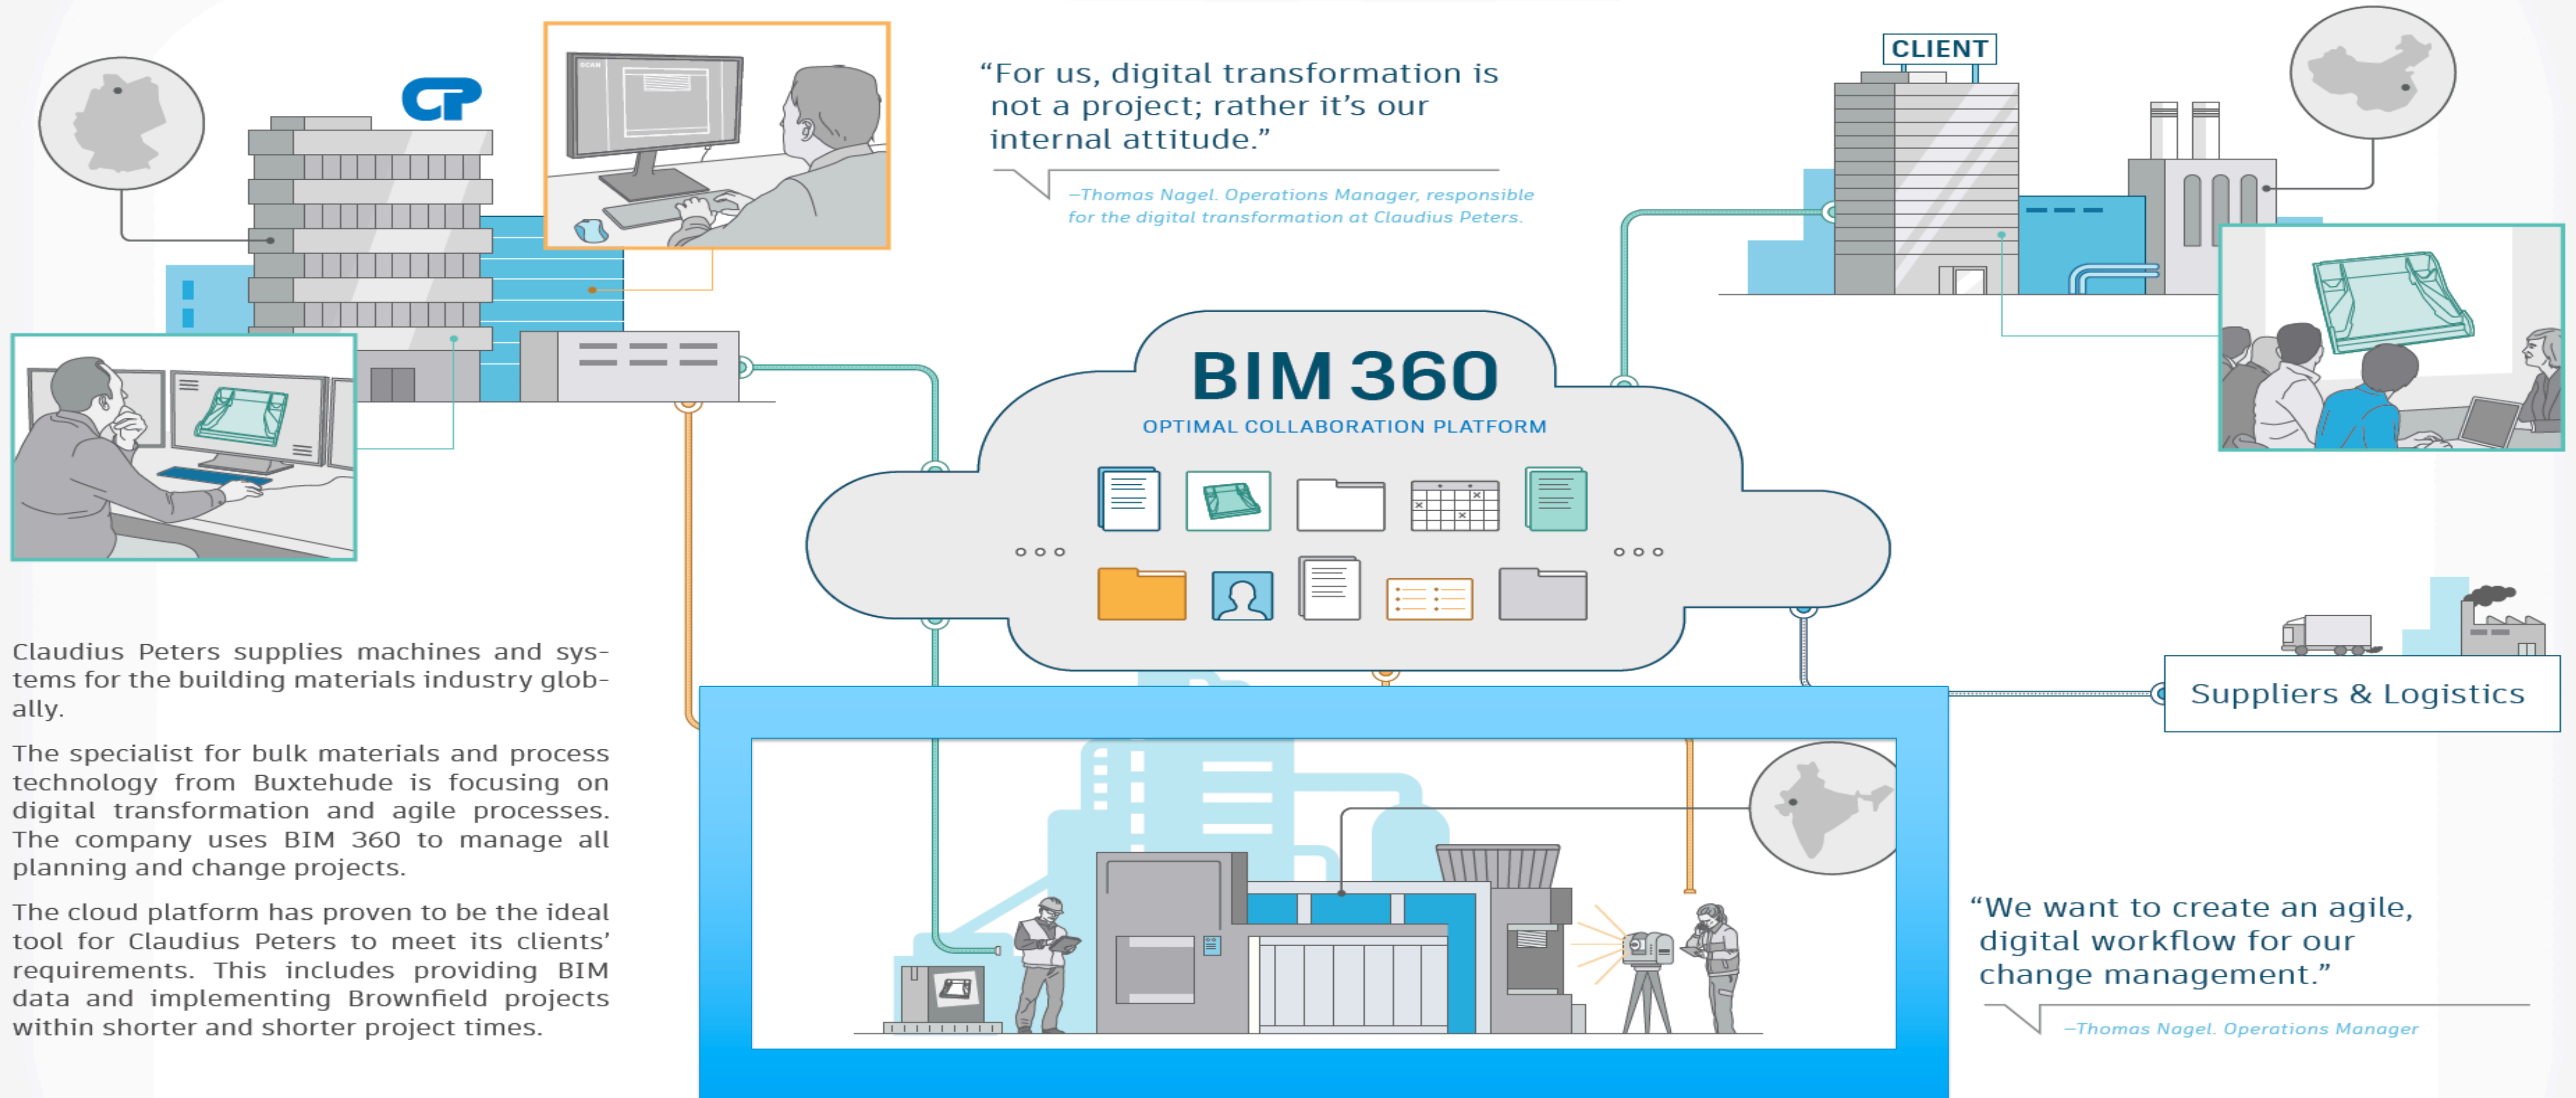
CP

"For us, digital transformation is not a project; rather it's our internal attitude."

–Thomas Nagel. Operations Manager, responsible for the digital transformation at Claudius Peters.

CLIENT

BIM 360

OPTIMAL COLLABORATION PLATFORM

Suppliers & Logistics

Claudius Peters supplies machines and systems for the building materials industry globally.

The specialist for bulk materials and process technology from Buxtehude is focusing on digital transformation and agile processes. The company uses BIM 360 to manage all planning and change projects.

The cloud platform has proven to be the ideal tool for Claudius Peters to meet its clients' requirements. This includes providing BIM data and implementing Brownfield projects within shorter and shorter project times.

"We want to create an agile, digital workflow for our change management."

–Thomas Nagel. Operations Manager